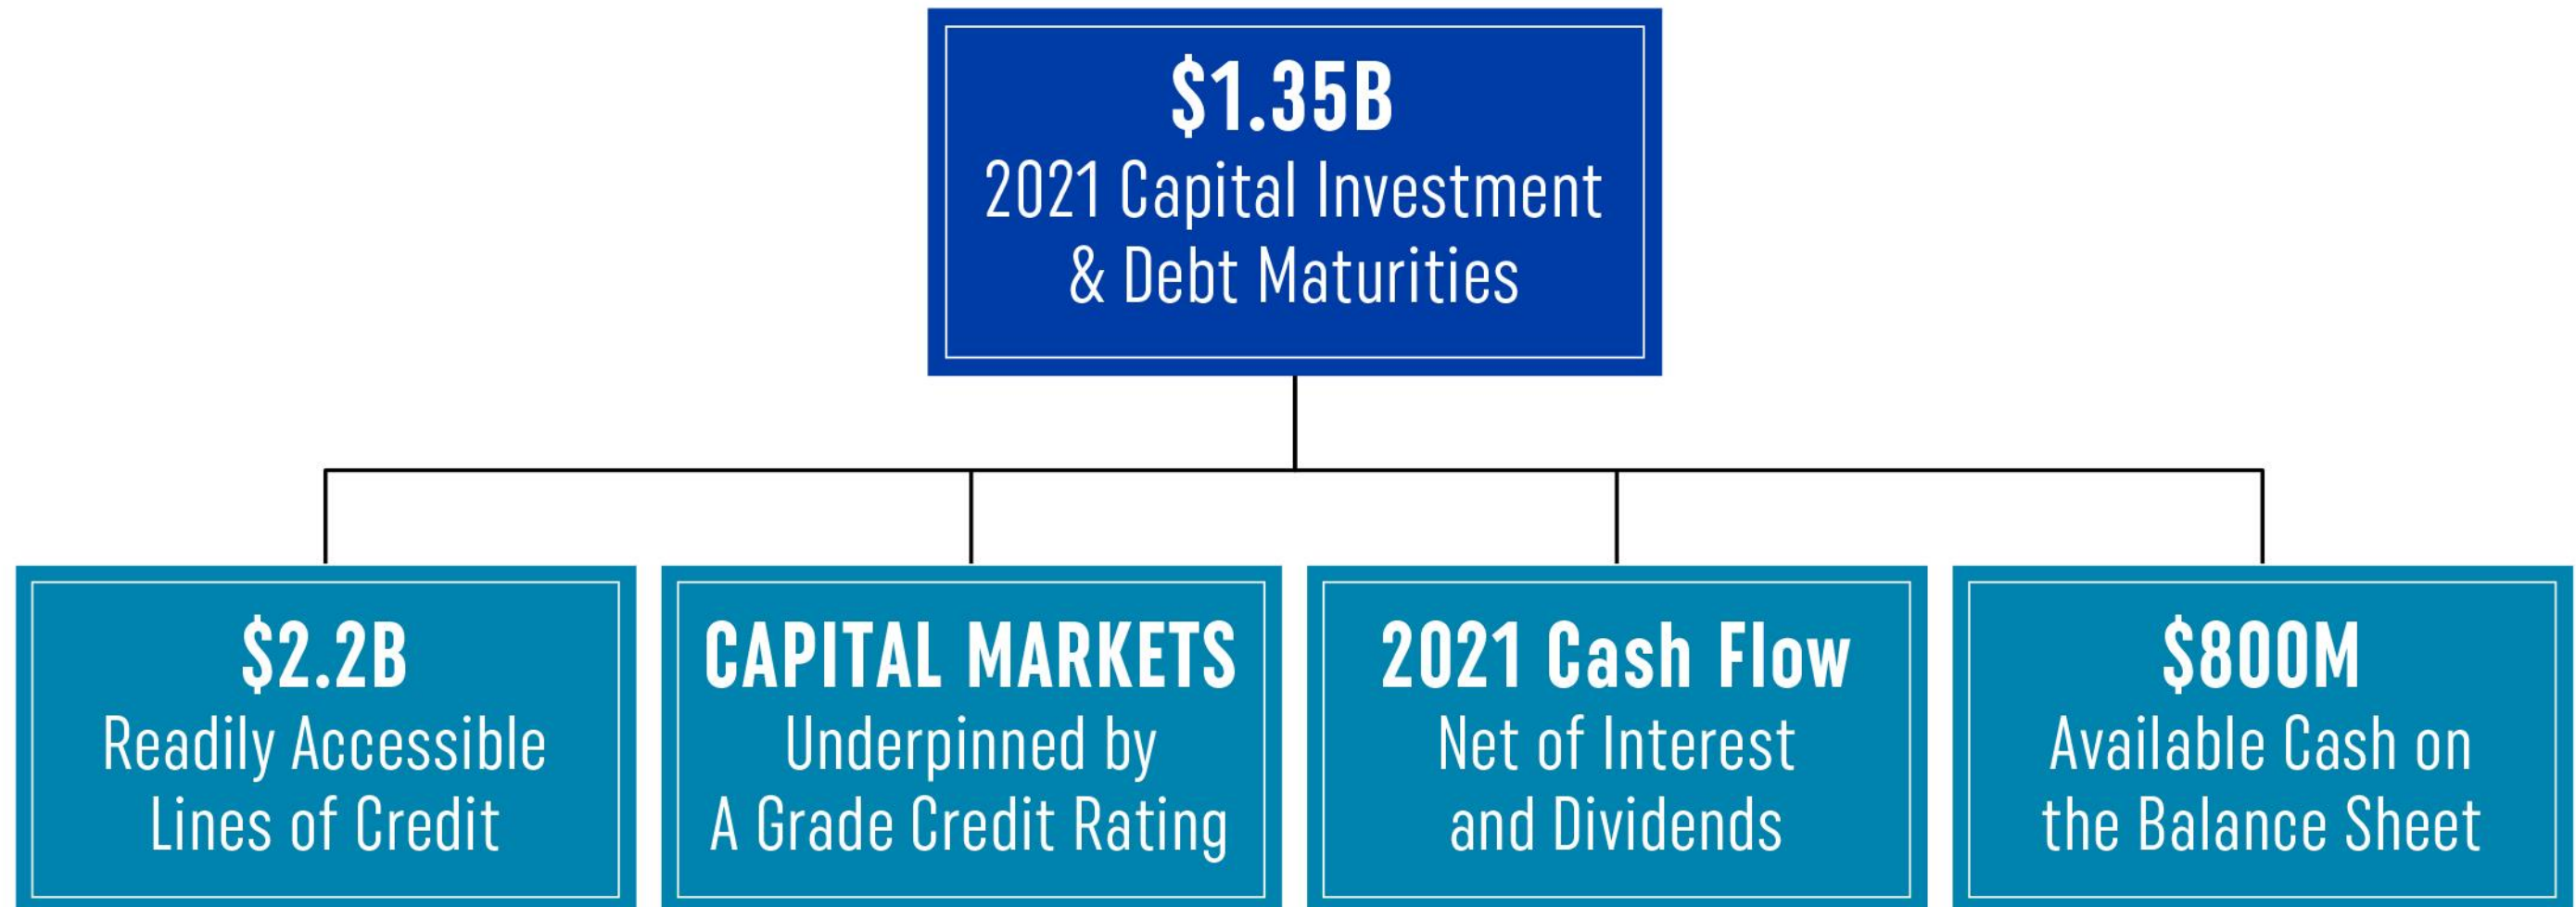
$1.35B
2021 Capital Investment & Debt Maturities

$2.2B
Readily Accessible Lines of Credit

CAPITAL MARKETS
Underpinned by A Grade Credit Rating

2021 Cash Flow
Net of Interest and Dividends

$800M
Available Cash on the Balance Sheet